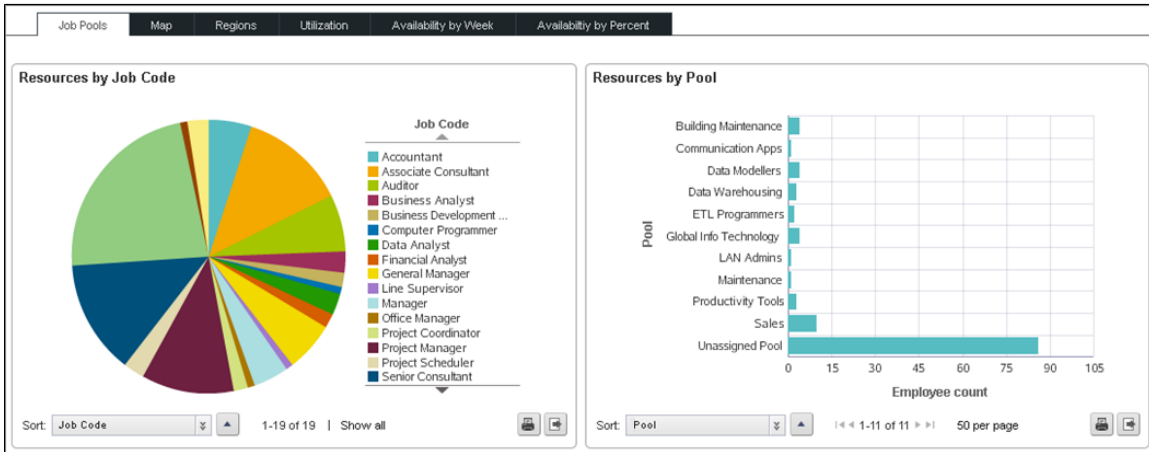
Job Pools | Map | Regions | Utilization | Availability by Week | Availabiltiy by Percent

Resources by Job Code

Job Code

Accountant
Associate Consultant
Auditor
Business Analyst
Business Development ...
Computer Programmer
Data Analyst
Financial Analyst
General Manager
Line Supervisor
Manager
Office Manager
Project Coordinator
Project Manager
Project Scheduler
Senior Consultant

Sort: Job Code

1-19 of 19 | Show all

Resources by Pool

Pool

Building Maintenance
Communication Apps
Data Modellers
Data Warehousing
ETL Programmers
Global Info Technology
LAN Admins
Maintenance
Productivity Tools
Sales
Unassigned Pool

0 15 30 45 60 75 90 105

Employee count

Sort: Pool

1-11 of 11

50 per page